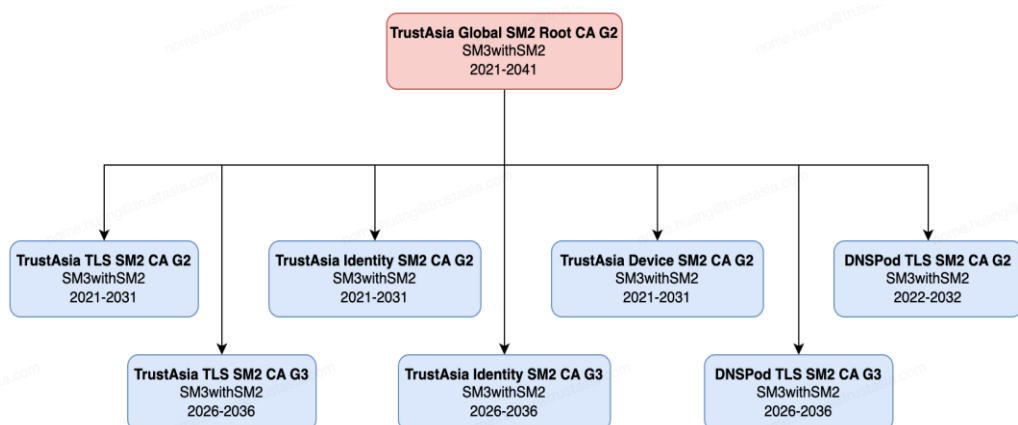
TrustAsia Global SM2 Root CA G2
SM3withSM2
2021-2041

TrustAsia TLS SM2 CA G2
SM3withSM2
2021-2031

TrustAsia TLS SM2 CA G3
SM3withSM2
2026-2036

TrustAsia Identity SM2 CA G2
SM3withSM2
2021-2031

TrustAsia Identity SM2 CA G3
SM3withSM2
2026-2036

TrustAsia Device SM2 CA G2
SM3withSM2
2021-2031

DNSPod TLS SM2 CA G3
SM3withSM2
2026-2036

DNSPod TLS SM2 CA G2
SM3withSM2
2022-2032

nome.huang@trustasia.com